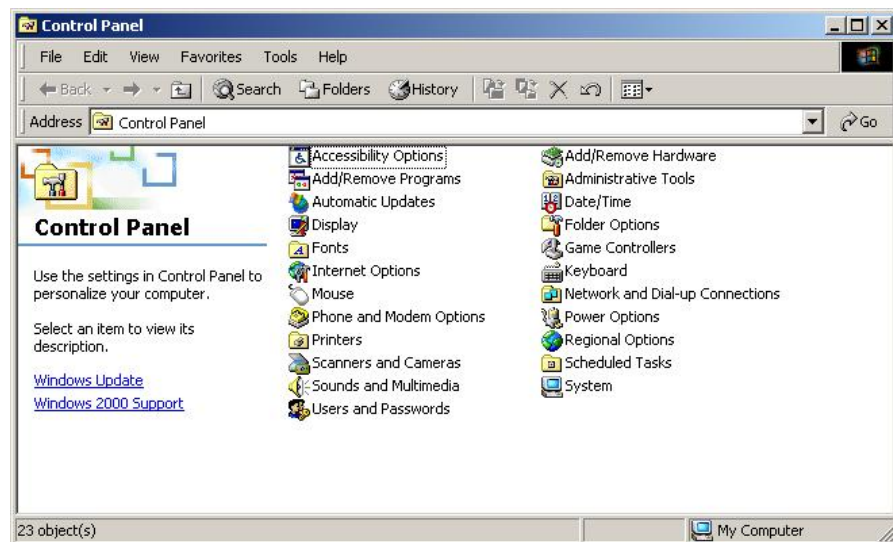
Control Panel

File Edit View Favorites Tools Help

Back Search Folders History

Address Control Panel

Go

Control Panel

Use the settings in Control Panel to personalize your computer.

Select an item to view its description.

Windows Update
Windows 2000 Support

Accessibility Options
Add/Remove Programs
Automatic Updates
Display
Fonts
Internet Options
Mouse
Phone and Modem Options
Printers
Scanners and Cameras
Sounds and Multimedia
Users and Passwords

Add/Remove Hardware
Administrative Tools
Date/Time
Folder Options
Game Controllers
Keyboard
Network and Dial-up Connections
Power Options
Regional Options
Scheduled Tasks
System

23 object(s)

My Computer